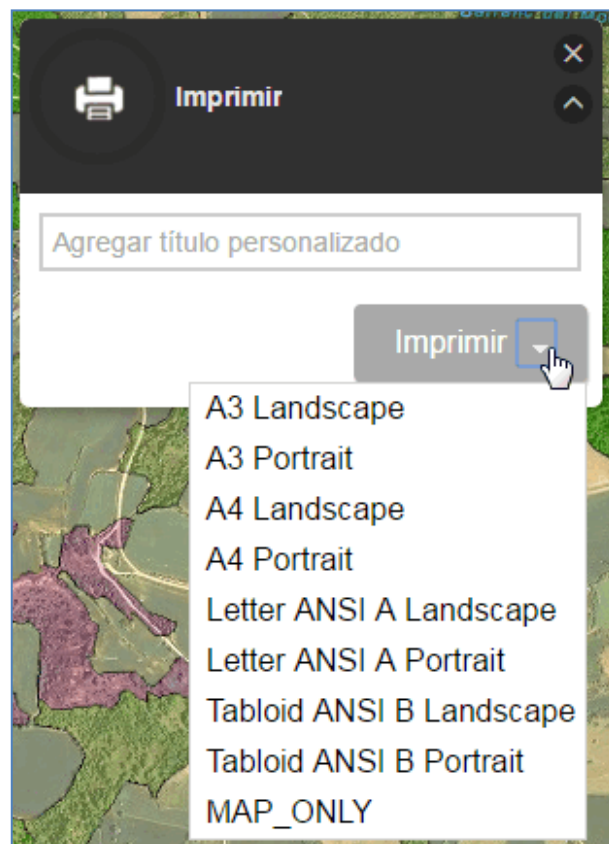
Imprimir

Agregar título personalizado

Imprimir

A3 Landscape
A3 Portrait
A4 Landscape
A4 Portrait
Letter ANSI A Landscape
Letter ANSI A Portrait
Tabloid ANSI B Landscape
Tabloid ANSI B Portrait
MAP_ONLY